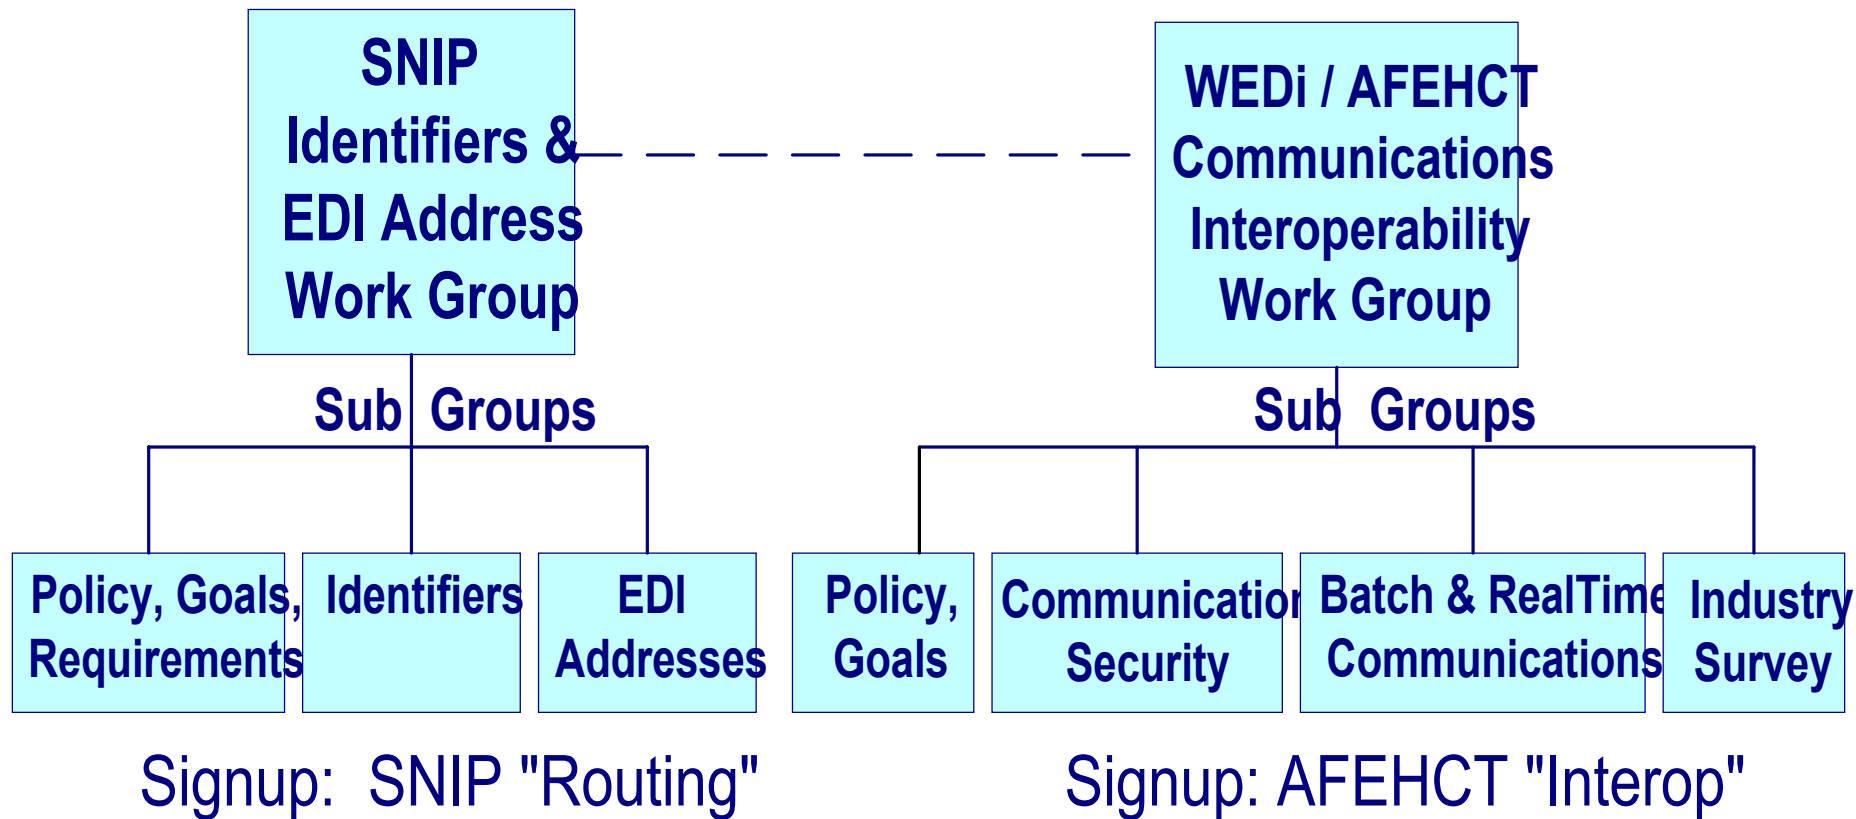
SNIP Identifiers & EDI Address Work Group

WEDi / AFEHCT Communications Interoperability Work Group

Sub Groups

Sub Groups

Policy, Goals, Requirements

Identifiers

EDI Addresses

Policy, Goals

Communication Security

Batch & RealTime Communications

Industry Survey

Signup: SNIP "Routing"

Signup: AFEHCT "Interop"